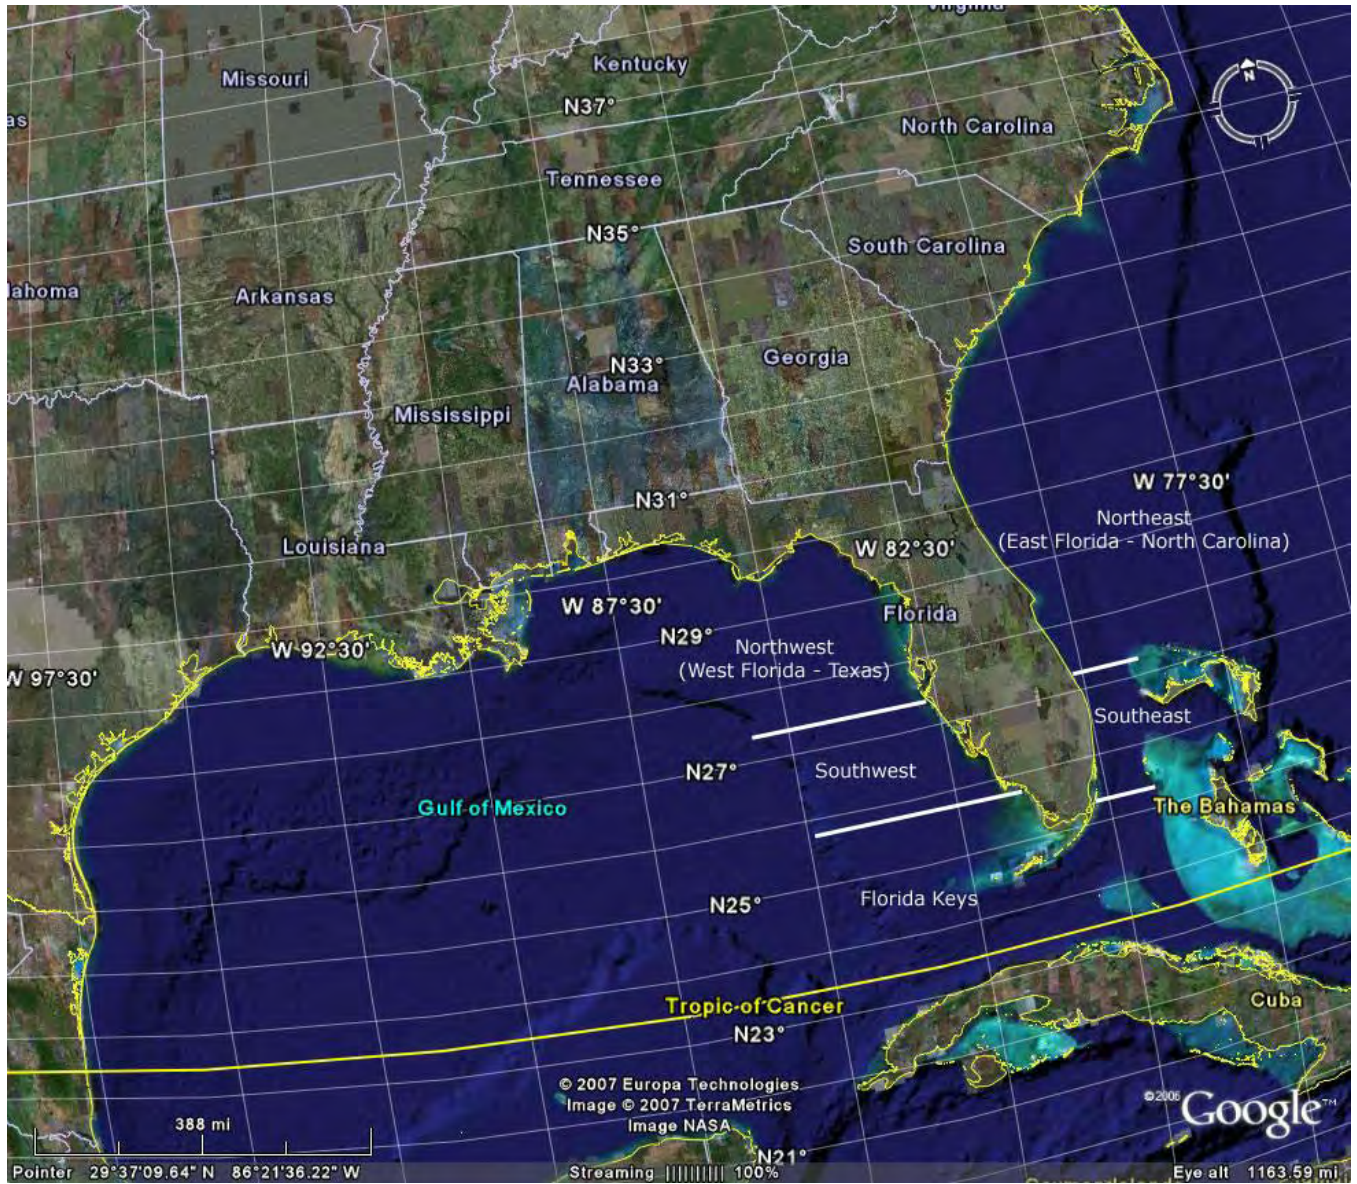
Virginia
Missouri
Kentucky
as
N37°
North Carolina
N
Tennessee
N35°
South Carolina
lahoma
Arkansas
N33°
Georgia
Alabama
Mississippi
W 77°30'
Northeast
(East Florida - North Carolina)
N31°
Louisiana
W 82°30'
W 87°30'
Florida
N29°
Northwest
(West Florida - Texas)
W 92°30'
W 97°30'
Southeast
N27°
Southwest
Gulf of Mexico
The Bahamas
N25°
Florida Keys
Cuba
Tropic of Cancer
N23°
© 2007 Europa Technologies
Image © 2007 TerraMetrics
Image NASA
©2006 Google™
388 mi
N21°
Pointer 29°37'09.64" N 86°21'36.22" W
Streaming |||||||||| 100%
Eye alt 1163.59 mi